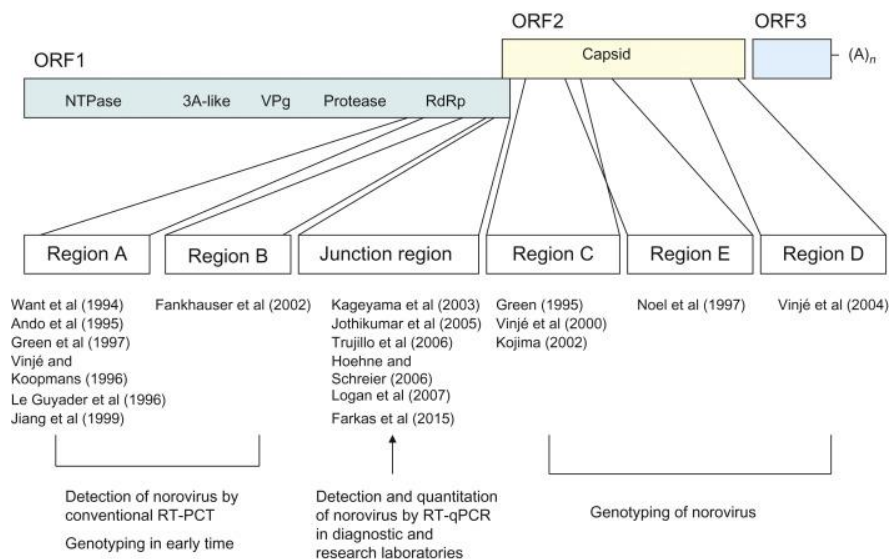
ORF2

ORF3

ORF1

Capsid

- $(A)_n$

NTPase 3A-like VPg Protease RdRp

Region A

Region B

Junction region

Region C

Region E

Region D

Want et al (1994)
Ando et al (1995)
Green et al (1997)
Vinjé and Koopmans (1996)
Le Guyader et al (1996)
Jiang et al (1999)

Fankhauser et al (2002)

Kageyama et al (2003)
Jothikumar et al (2005)
Trujillo et al (2006)
Hoehne and Schreier (2006)
Logan et al (2007)
Farkas et al (2015)

Green (1995)
Vinjé et al (2000)
Kojima (2002)

Noel et al (1997)

Vinjé et al (2004)

Detection of norovirus by conventional RT-PCT

Genotyping in early time

Detection and quantitation of norovirus by RT-qPCR in diagnostic and research laboratories

Genotyping of norovirus